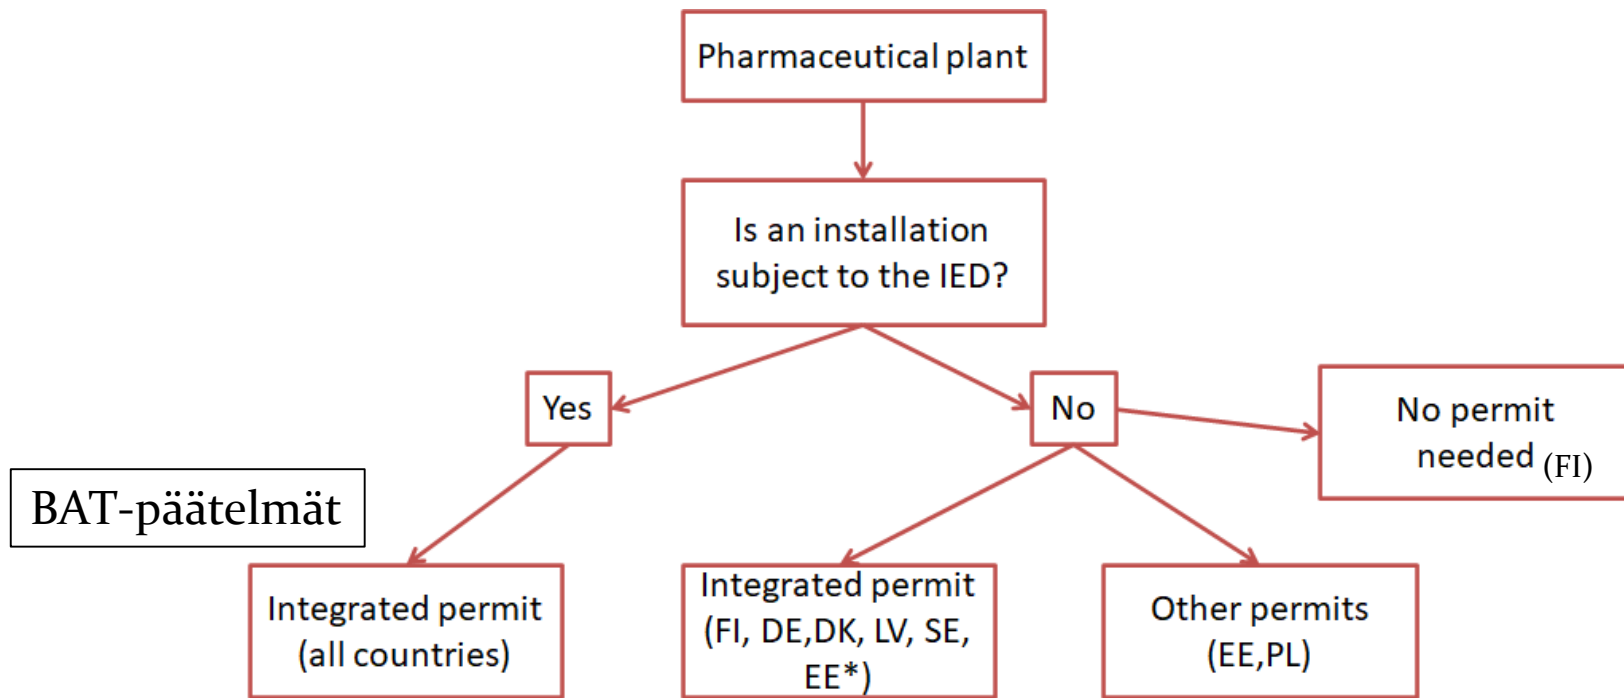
Pharmaceutical plant

Is an installation subject to the IED?

Yes

No

No permit needed (FI)

BAT-päätelmät

Integrated permit (all countries)

Integrated permit (FI, DE,DK, LV, SE, EE*)

Other permits (EE,PL)